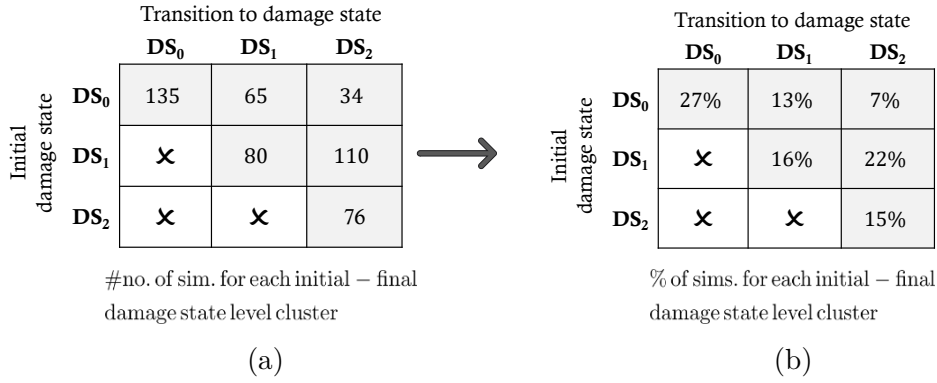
Transition to damage state

| | $DS_0$ | $DS_1$ | $DS_2$ |
|---|---|---|---|
| $DS_0$ | 135 | 65 | 34 |
| $DS_1$ | × | 80 | 110 |
| $DS_2$ | × | × | 76 |

Initial damage state

#no. of sim. for each initial − final damage state level cluster

(a)

Transition to damage state

| | $DS_0$ | $DS_1$ | $DS_2$ |
|---|---|---|---|
| $DS_0$ | 27% | 13% | 7% |
| $DS_1$ | × | 16% | 22% |
| $DS_2$ | × | × | 15% |

Initial damage state

% of sims. for each initial − final damage state level cluster

(b)